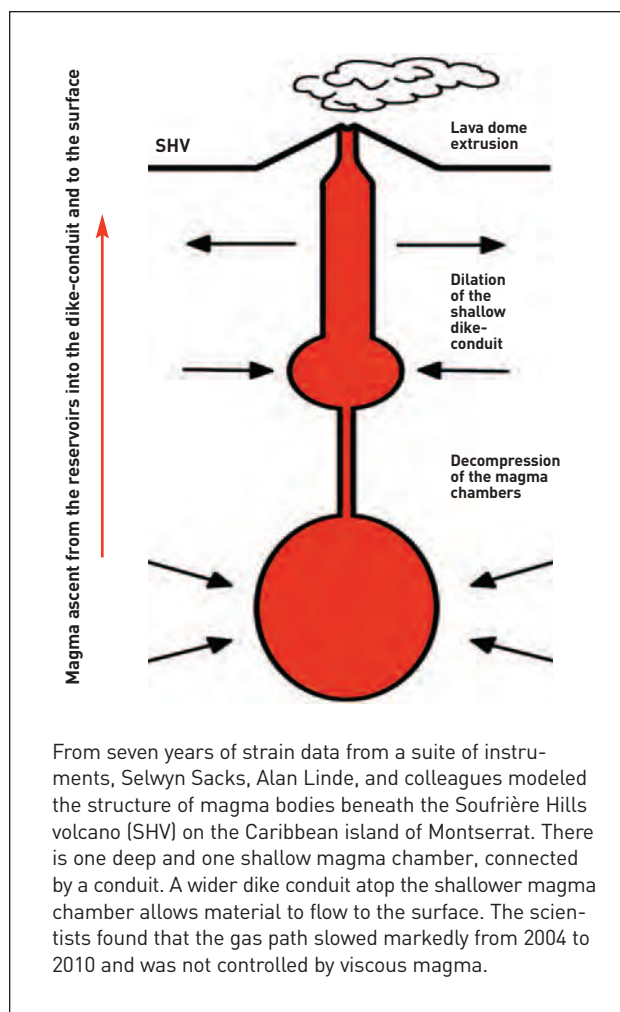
Magma ascent from the reservoirs into the dike-conduit and to the surface

SHV

Lava dome extrusion

Dilation of the shallow dike-conduit

Decompression of the magma chambers

From seven years of strain data from a suite of instruments, Selwyn Sacks, Alan Linde, and colleagues modeled the structure of magma bodies beneath the Soufrière Hills volcano (SHV) on the Caribbean island of Montserrat. There is one deep and one shallow magma chamber, connected by a conduit. A wider dike conduit atop the shallower magma chamber allows material to flow to the surface. The scientists found that the gas path slowed markedly from 2004 to 2010 and was not controlled by viscous magma.